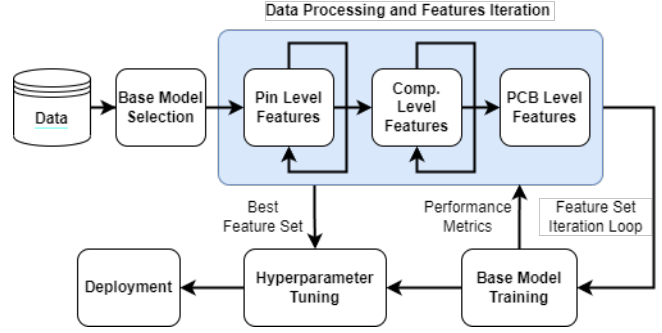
Data Processing and Features Iteration

Data

Base Model Selection

Pin Level Features

Comp. Level Features

PCB Level Features

Best Feature Set

Performance Metrics

Feature Set Iteration Loop

Deployment

Hyperparameter Tuning

Base Model Training